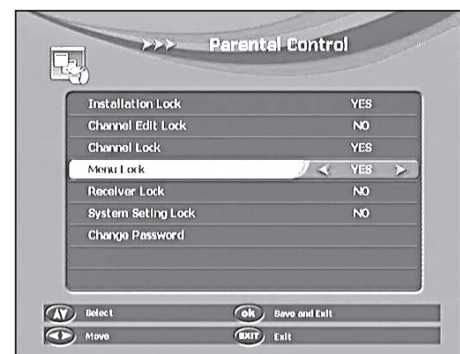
>>> Parental Control

| | |
|---|---|
| Installation Lock | YES |
| Channel Edit Lock | NO |
| Channel Lock | YES |
| Menu Lock | < YES > |
| Receiver Lock | NO |
| System Seting Lock | NO |
| Change Password | |

Select
ok Save and Exit
Move
EXIT Exit